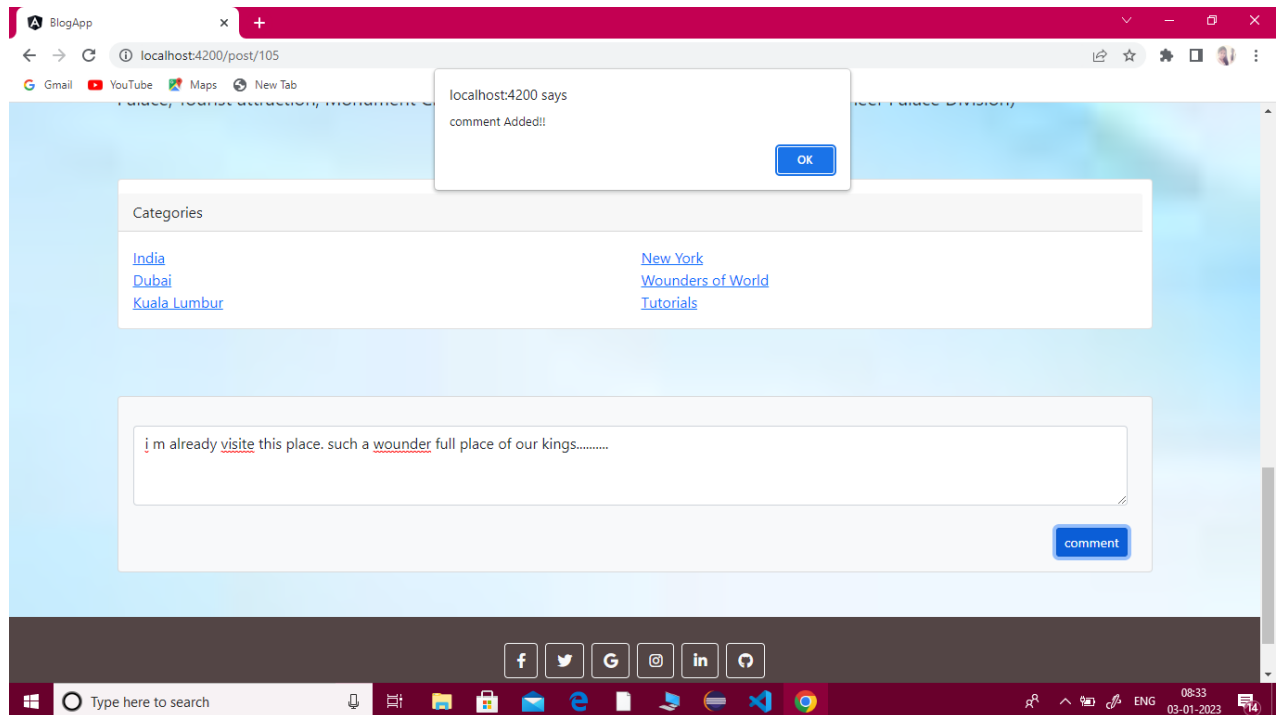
BlogApp

localhost:4200/post/105

Gmail YouTube Maps New Tab

localhost:4200 says

comment Added!!

OK

Categories

India
Dubai
Kuala Lumbur

New York
Wounders of World
Tutorials

i m already visite this place. such a wounder full place of our kings..........

comment

Type here to search

ENG 08:33 03-01-2023

14